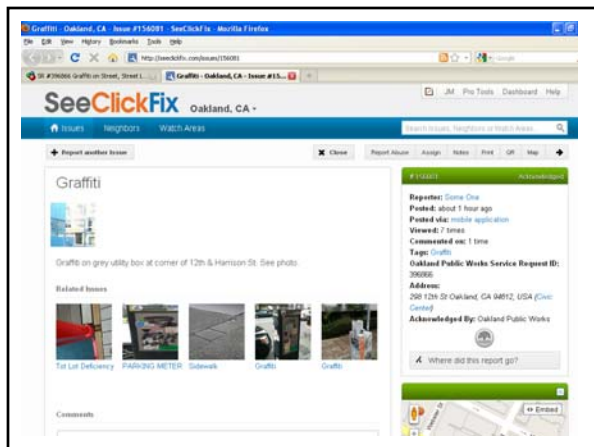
Graffiti - Oakland, CA - Issue #156081 - SeeClickFix - Mozilla Firefox

File Edit View History Bookmarks Tools Help

http://seeclickfix.com/issues/156081

SR #396866 Graffiti on Street, Street L... | Graffiti - Oakland, CA - Issue #15...

SeeClickFix Oakland, CA

JM Pro Tools Dashboard Help

Issues Neighbors Watch Areas

Search Issues, Neighbors or Watch Areas

+ Report another Issue

Close

Report Abuse Assign Notes Print QR Map

Graffiti

Graffiti on grey utility box at corner of 12th & Harrison St. See photo.

Related Issues

Tot Lot Deficiency PARKING METER Sidewalk Graffiti Graffiti

Comments

#156081 Acknowledged

Reporter: Some One
Posted: about 1 hour ago
Posted via: mobile application
Viewed: 7 times
Commented on: 1 time
Tags: Graffiti
Oakland Public Works Service Request ID: 396866
Address: 298 12th St Oakland, CA 94612, USA (Civic Center)
Acknowledged By: Oakland Public Works

Where did this report go?

Embed